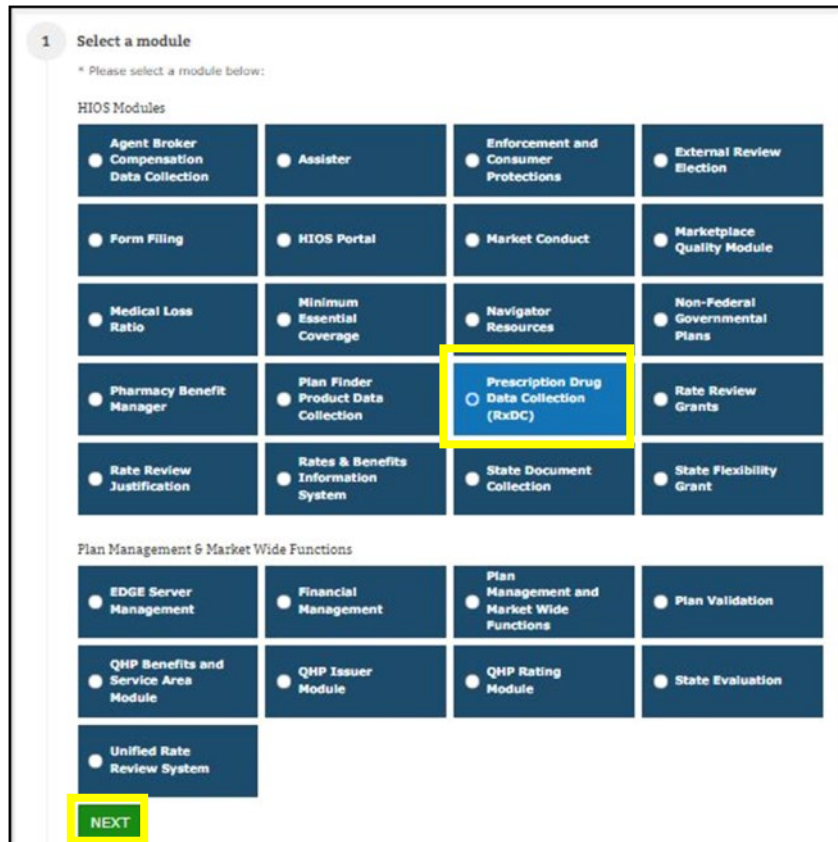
1 Select a module

* Please select a module below:

HIOS Modules

Agent Broker Compensation Data Collection

Assister

Enforcement and Consumer Protections

External Review Election

Form Filing

HIOS Portal

Market Conduct

Marketplace Quality Module

Medical Loss Ratio

Minimum Essential Coverage

Navigator Resources

Non-Federal Governmental Plans

Pharmacy Benefit Manager

Plan Finder Product Data Collection

Prescription Drug Data Collection (RxDC)

Rate Review Grants

Rate Review Justification

Rates & Benefits Information System

State Document Collection

State Flexibility Grant

Plan Management & Market Wide Functions

EDGE Server Management

Financial Management

Plan Management and Market Wide Functions

Plan Validation

QHP Benefits and Service Area Module

QHP Issuer Module

QHP Rating Module

State Evaluation

Unified Rate Review System

NEXT